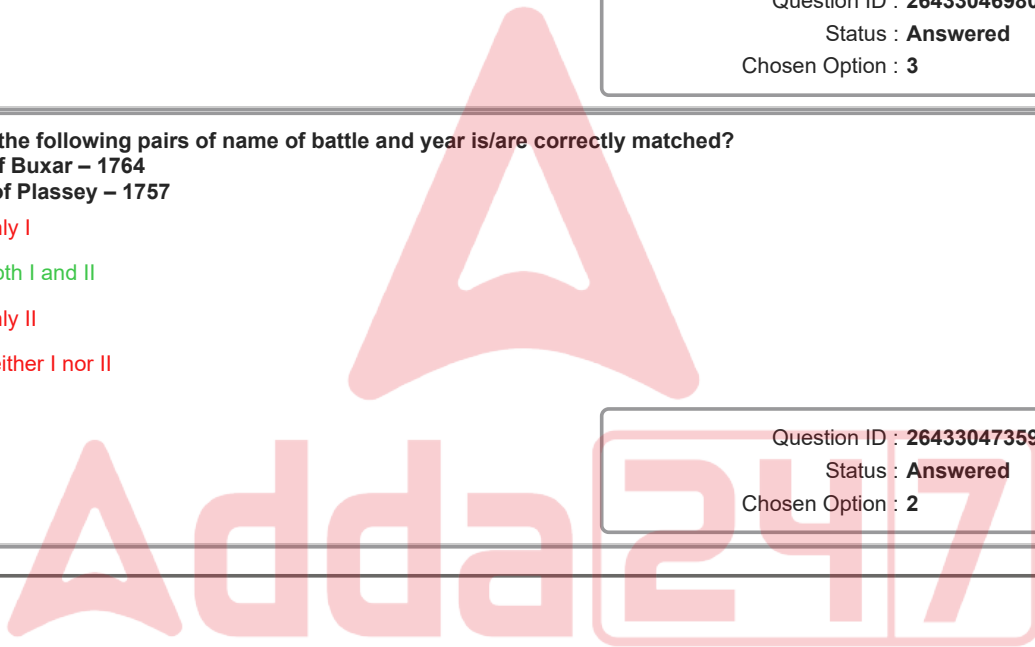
Question ID : 26433046980
Status : Answered
Chosen Option : 3

the following pairs of name of battle and year is/are correctly matched?
f Buxar – 1764
of Plassey – 1757

ly I

oth I and II

ly II

either I nor II

Question ID : 26433047359
Status : Answered
Chosen Option : 2

Adda247